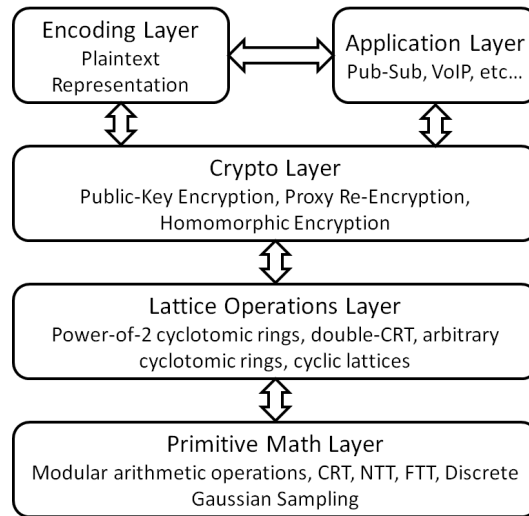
Encoding Layer
Plaintext Representation

Application Layer
Pub-Sub, VoIP, etc...

Crypto Layer
Public-Key Encryption, Proxy Re-Encryption, Homomorphic Encryption

Lattice Operations Layer
Power-of-2 cyclotomic rings, double-CRT, arbitrary cyclotomic rings, cyclic lattices

Primitive Math Layer
Modular arithmetic operations, CRT, NTT, FTT, Discrete Gaussian Sampling